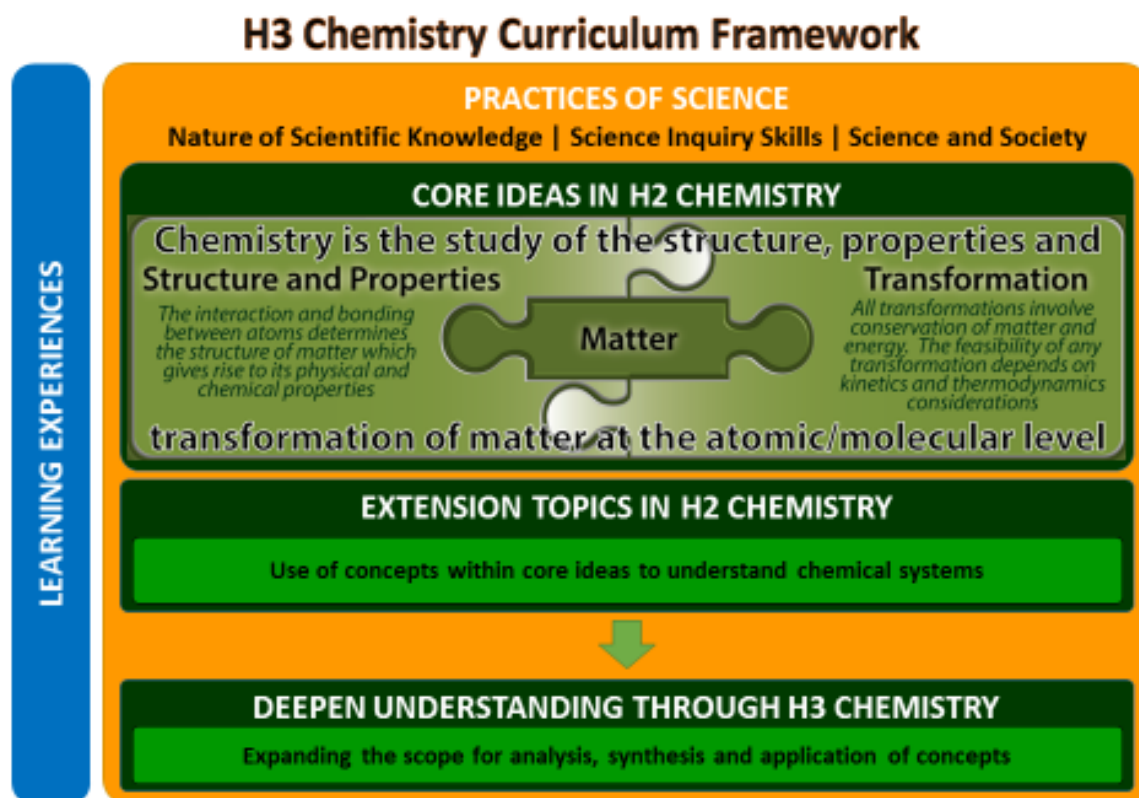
H3 Chemistry Curriculum Framework

LEARNING EXPERIENCES

PRACTICES OF SCIENCE

Nature of Scientific Knowledge | Science Inquiry Skills | Science and Society

CORE IDEAS IN H2 CHEMISTRY

Chemistry is the study of the structure, properties and

Structure and Properties

The interaction and bonding between atoms determines the structure of matter which gives rise to its physical and chemical properties

Matter

Transformation

All transformations involve conservation of matter and energy. The feasibility of any transformation depends on kinetics and thermodynamics considerations

transformation of matter at the atomic/molecular level

EXTENSION TOPICS IN H2 CHEMISTRY

Use of concepts within core ideas to understand chemical systems

DEEPEN UNDERSTANDING THROUGH H3 CHEMISTRY

Expanding the scope for analysis, synthesis and application of concepts